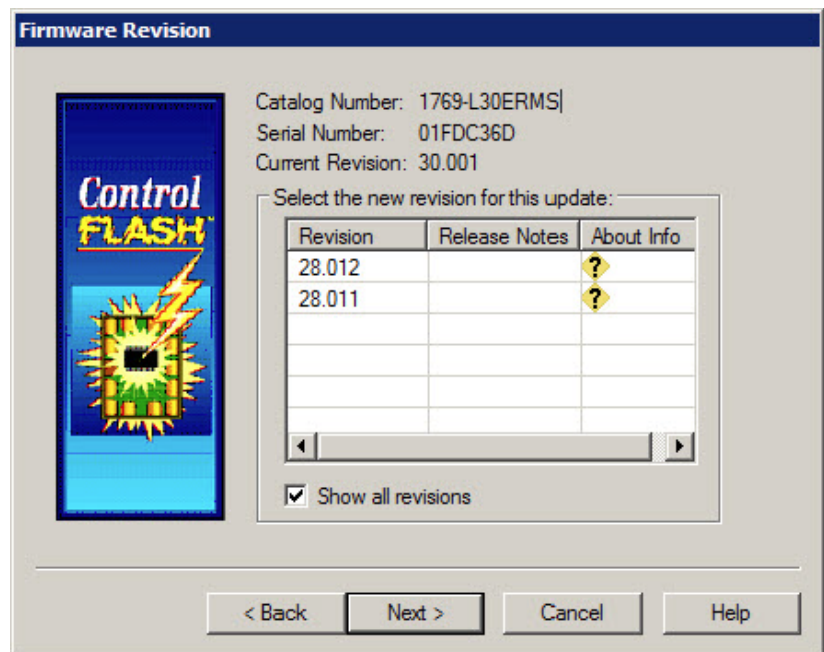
Firmware Revision

Control FLASH

Catalog Number: 1769-L30ERMS
Serial Number: 01FDC36D
Current Revision: 30.001

Select the new revision for this update:

| Revision | Release Notes | About Info |
|---|---|---|
| 28.012 | | ? |
| 28.011 | | ? |

Show all revisions

< Back | Next > | Cancel | Help